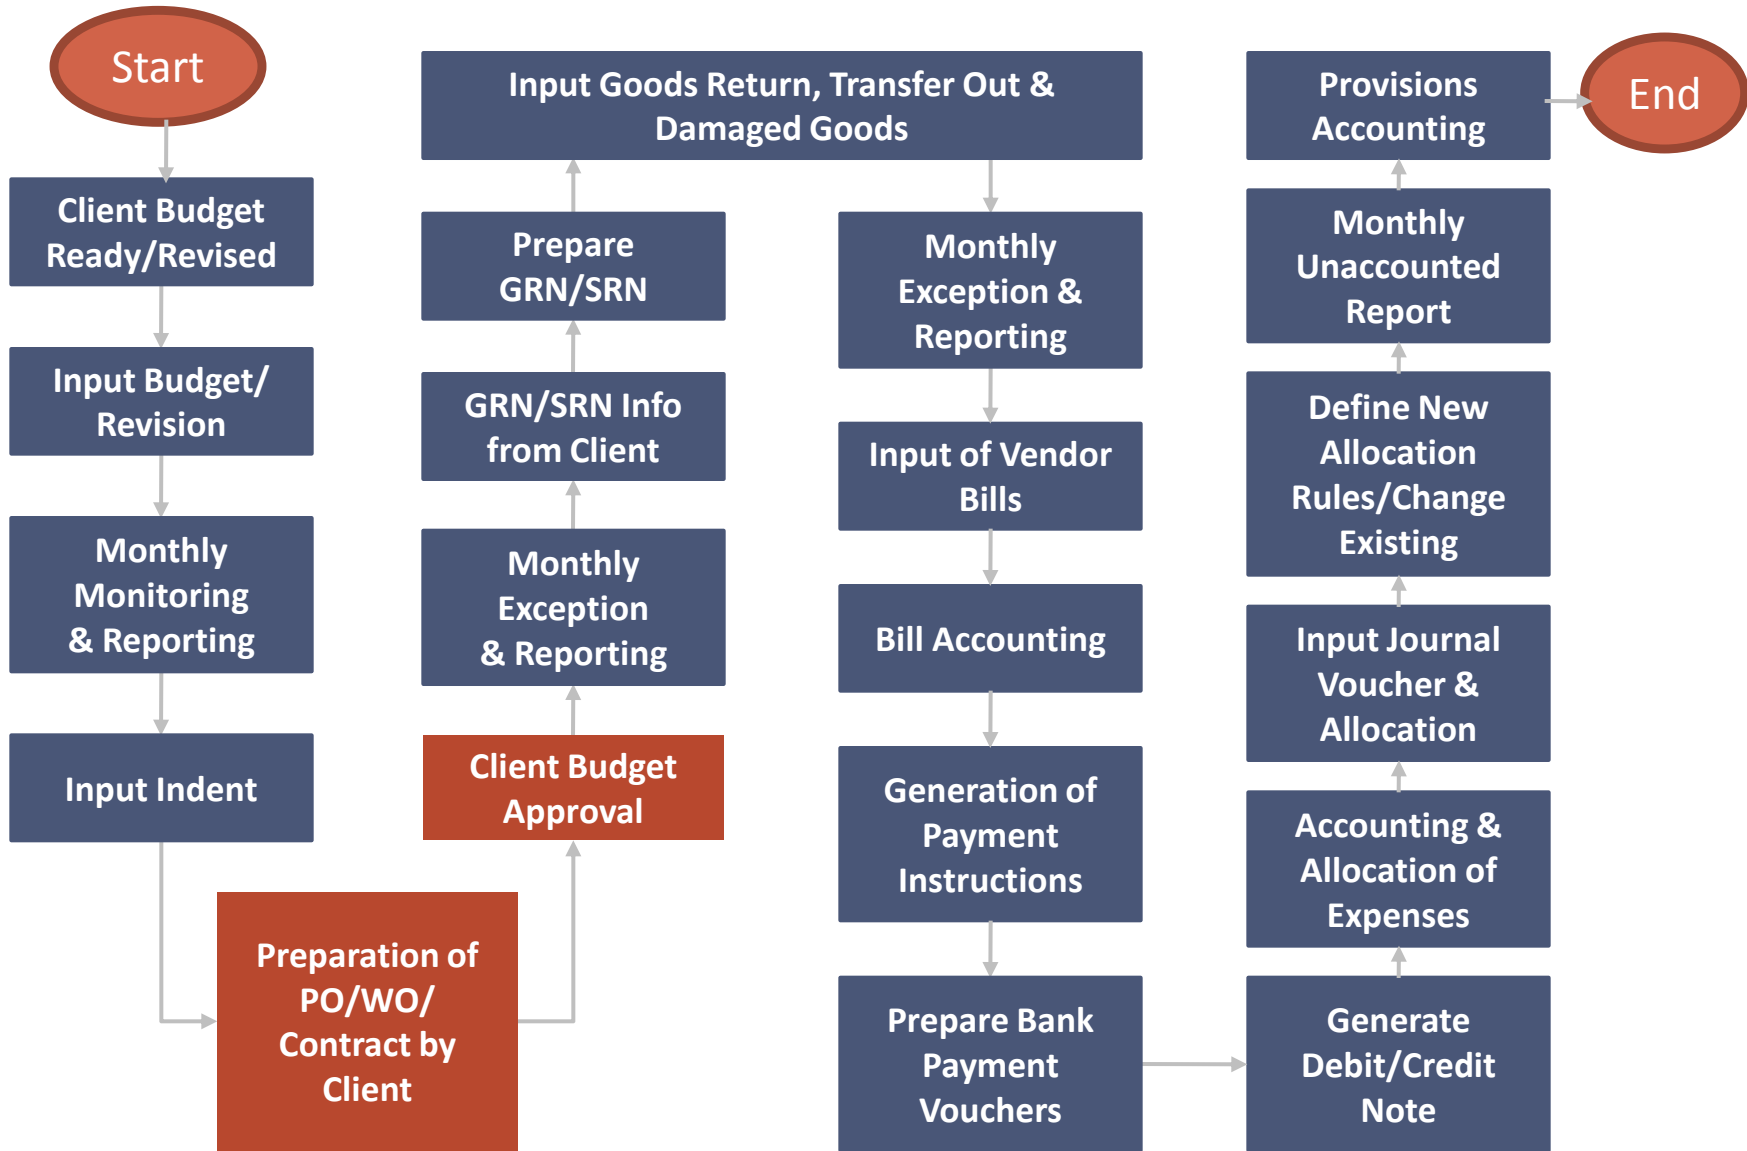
Start

Client Budget Ready/Revised

Input Budget/ Revision

Monthly Monitoring & Reporting

Input Indent

Preparation of PO/WO/ Contract by Client

Client Budget Approval

Monthly Exception & Reporting

GRN/SRN Info from Client

Prepare GRN/SRN

Input Goods Return, Transfer Out & Damaged Goods

Monthly Exception & Reporting

Input of Vendor Bills

Bill Accounting

Generation of Payment Instructions

Prepare Bank Payment Vouchers

Generate Debit/Credit Note

Accounting & Allocation of Expenses

Input Journal Voucher & Allocation

Define New Allocation Rules/Change Existing

Monthly Unaccounted Report

Provisions Accounting

End